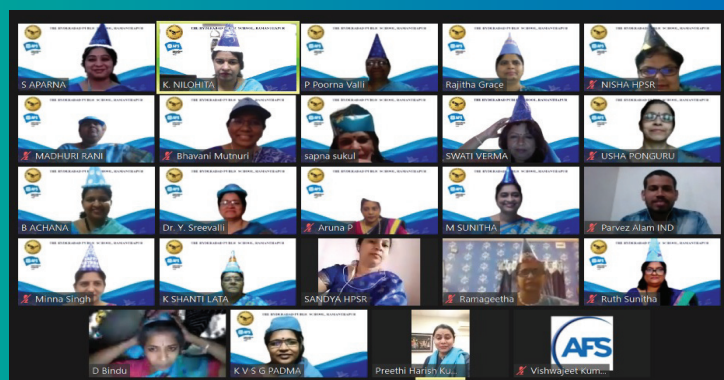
THE HYDERABAD PUBLIC SCHOOL, RAMANTHAPUR

S APARNA
K. NILOHITA
P Poorna Valli
Rajitha Grace
NISHA HPSR
MADHURI RANI
Bhavani Mutnuri
sapna sukul
SWATI VERMA
USHA PONGURU
B ACHANA
Dr. Y. Sreevalli
Aruna P
M SUNITHA
Parvez Alam IND
Minna Singh
K SHANTI LATA
SANDYA HPSR
Ramageetha
Ruth Sunitha
D Bindu
K V S G PADMA
Preethi Harish Ku...
AFS
Vishwajeet Kum...